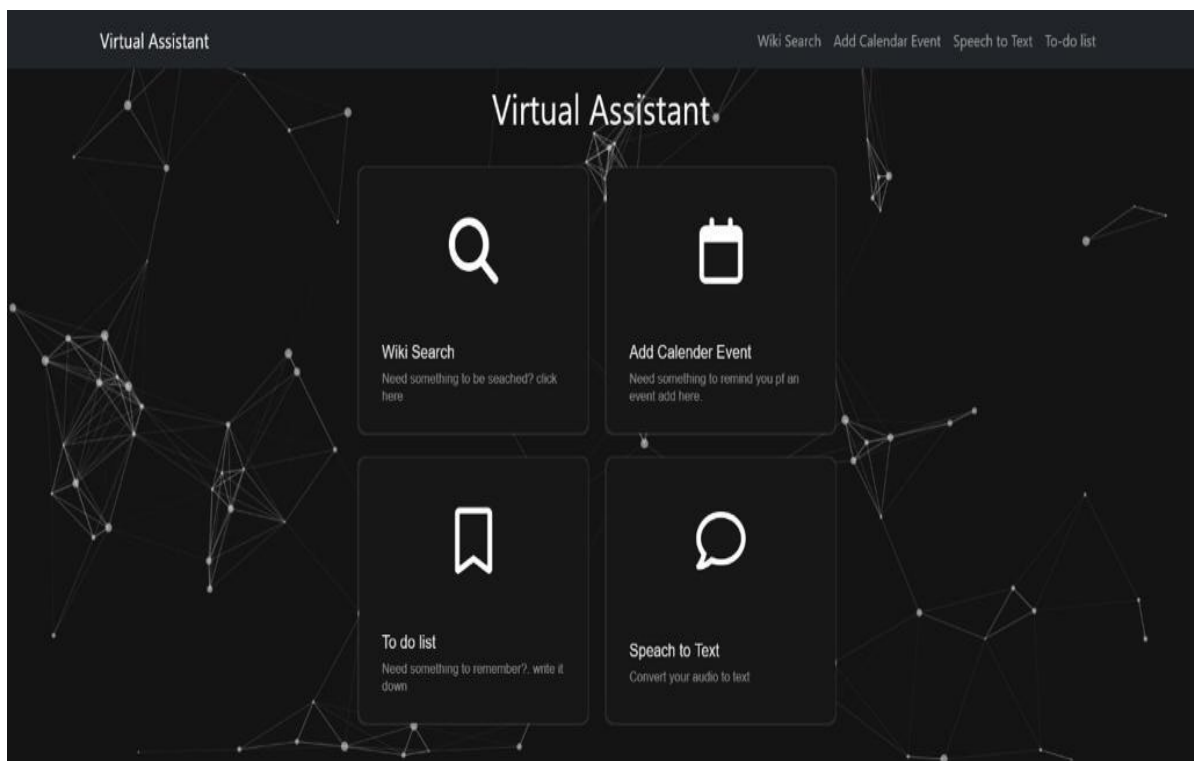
Virtual Assistant

Wiki Search Add Calendar Event Speech to Text To-do list

Virtual Assistant

Wiki Search

Need something to be seached? click here

Add Calender Event

Need something to remind you pf an event add here.

To do list

Need something to remember?. write it down

Speach to Text

Convert your audio to text